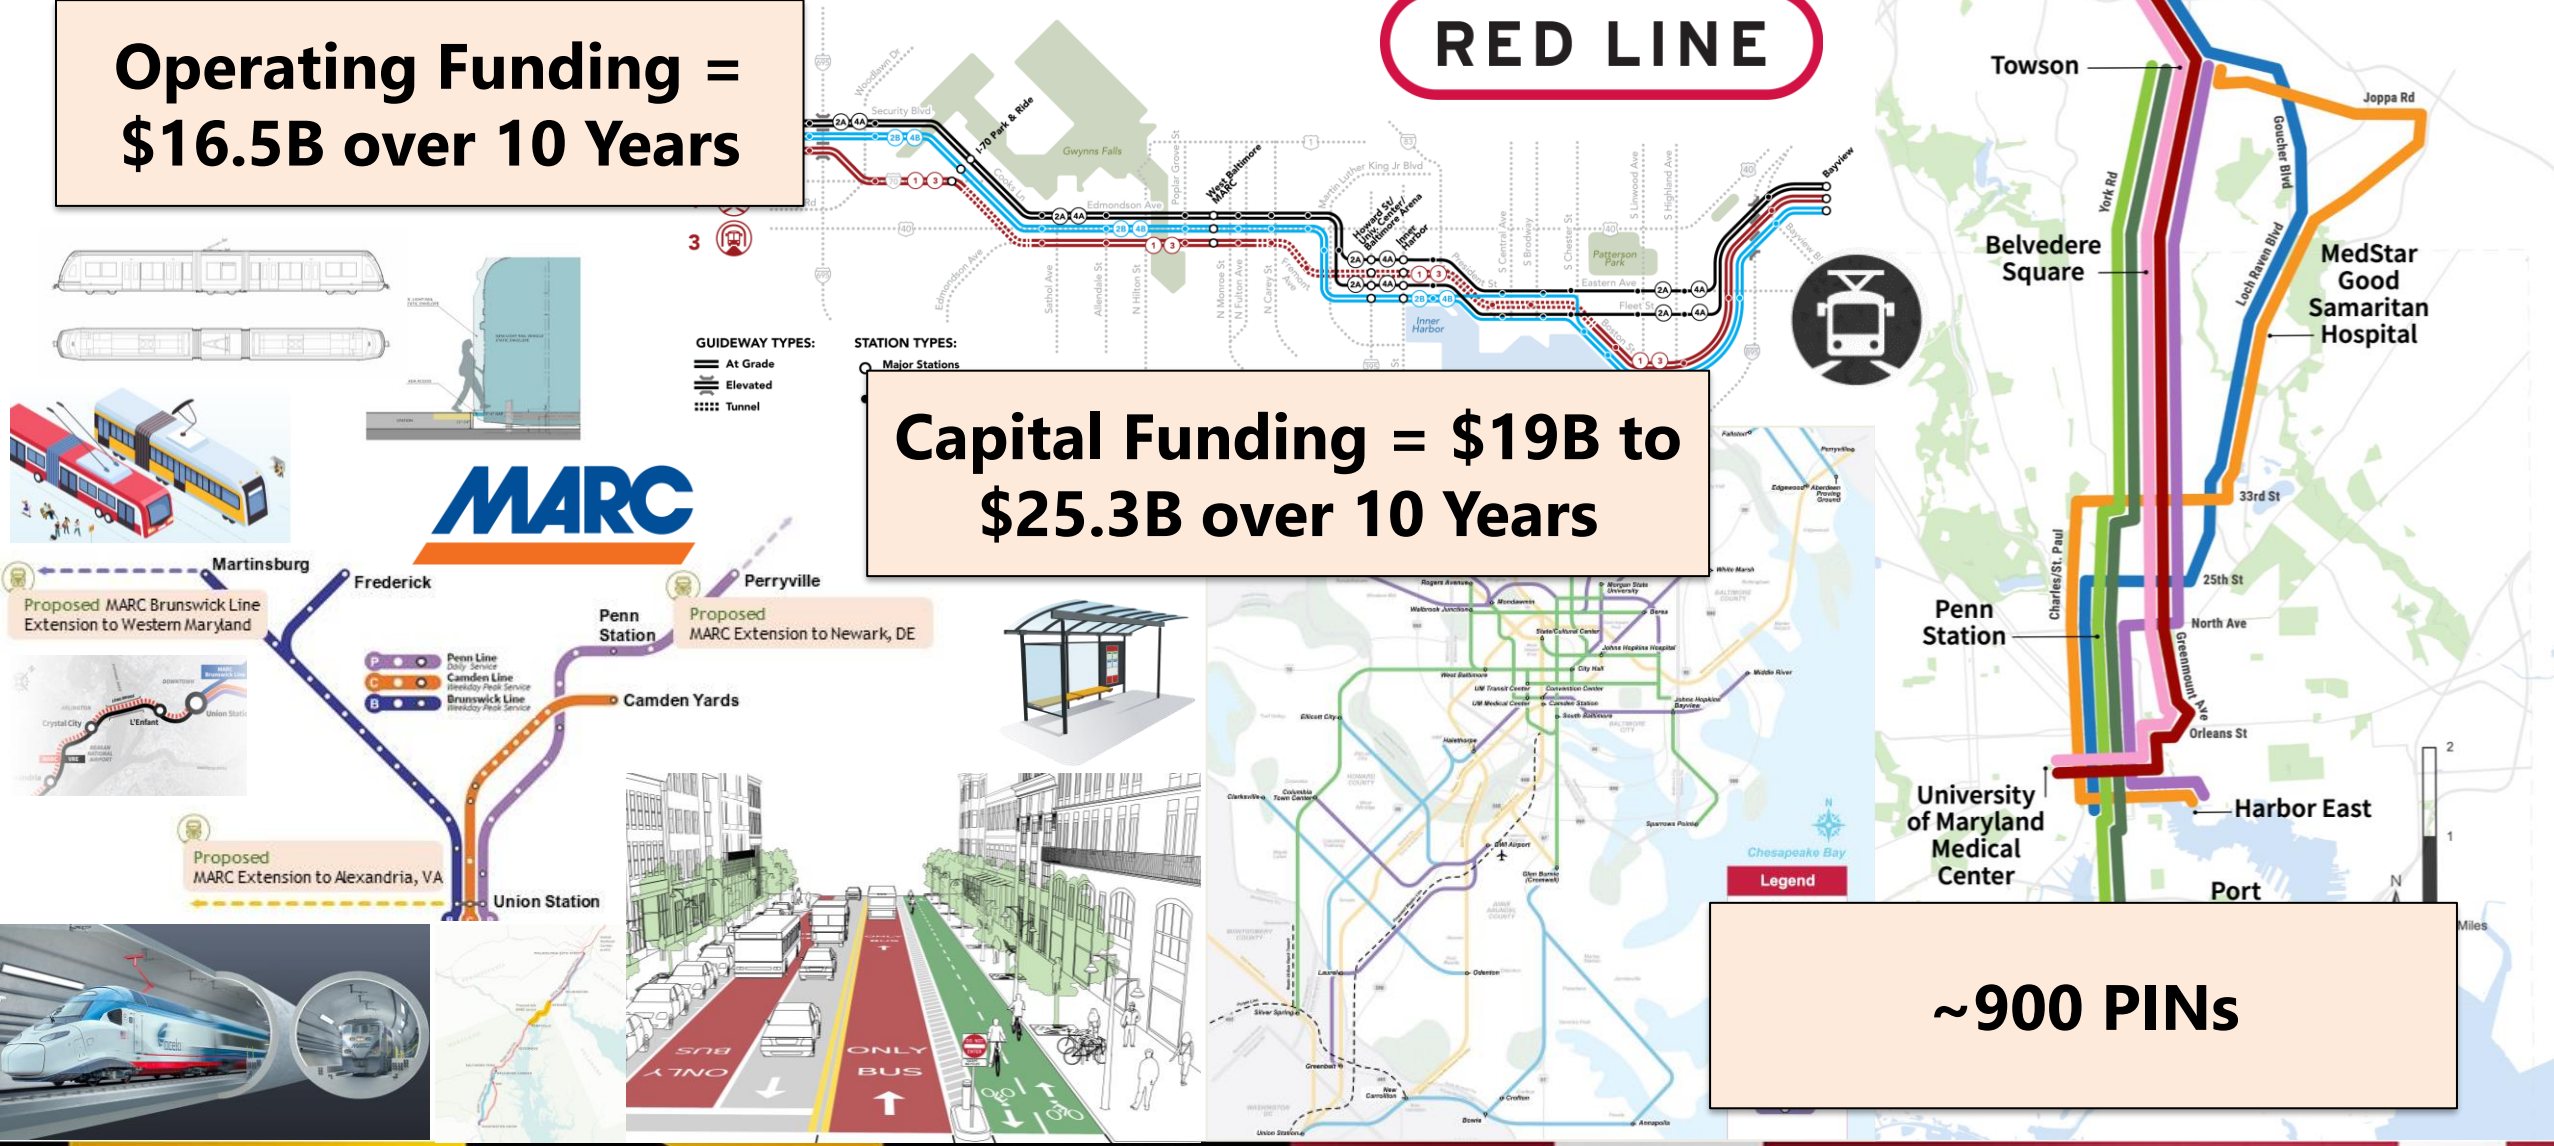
Operating Funding = $16.5B over 10 Years

RED LINE

Capital Funding = $19B to $25.3B over 10 Years

~900 PINs

GUIDEWAY TYPES:
At Grade
Elevated
Tunnel

STATION TYPES:
Major Stations

I-70 Park & Ride
Security Blvd
Gwynns Falls
Edmondson Ave
West Baltimore MARC
Martin Luther King Jr Blvd
Howard St/ Univ. Center/ Baltimore Arena
Inner Harbor
Eastern Ave
Fleet St
Bayview
Patterson Park

MARC

Martinsburg
Proposed MARC Brunswick Line Extension to Western Maryland
Frederick
Penn Station
Proposed MARC Extension to Newark, DE
Perryville
Penn Line
Camden Line
Brunswick Line
Camden Yards
Proposed MARC Extension to Alexandria, VA
Union Station

Towson
Joppa Rd
Goucher Blvd
York Rd
Belvedere Square
Loch Raven Blvd
MedStar Good Samaritan Hospital
33rd St
Charles/St. Paul
25th St
Penn Station
North Ave
Greenmount Ave
Orleans St
University of Maryland Medical Center
Harbor East
Port

Chesapeake Bay
Legend

BUS ONLY
ONLY BUS